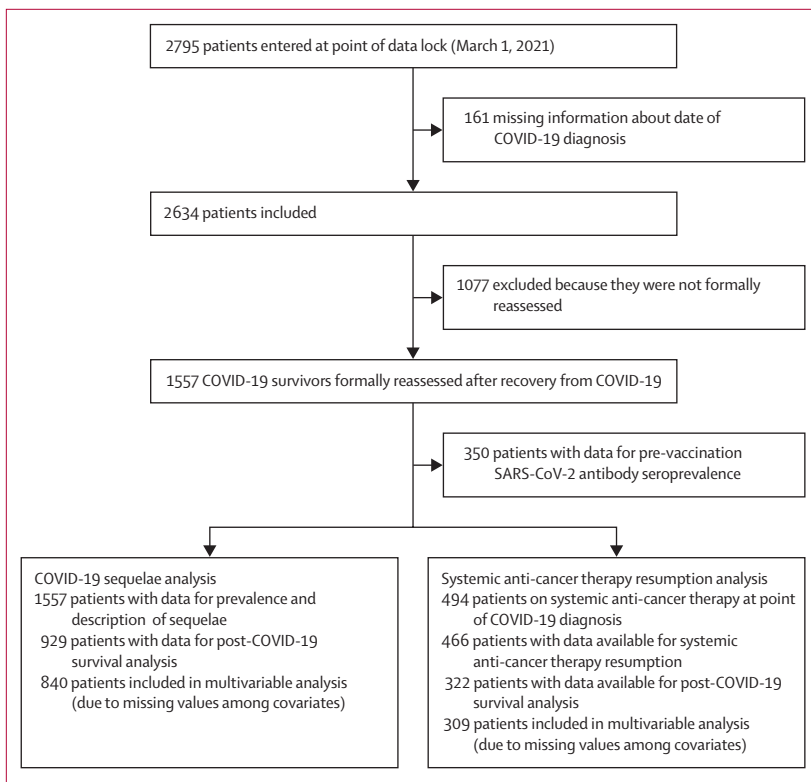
2795 patients entered at point of data lock (March 1, 2021)

161 missing information about date of COVID-19 diagnosis

2634 patients included

1077 excluded because they were not formally reassessed

1557 COVID-19 survivors formally reassessed after recovery from COVID-19

350 patients with data for pre-vaccination SARS-CoV-2 antibody seroprevalence

COVID-19 sequelae analysis
1557 patients with data for prevalence and description of sequelae
929 patients with data for post-COVID-19 survival analysis
840 patients included in multivariable analysis (due to missing values among covariates)

Systemic anti-cancer therapy resumption analysis
494 patients on systemic anti-cancer therapy at point of COVID-19 diagnosis
466 patients with data available for systemic anti-cancer therapy resumption
322 patients with data available for post-COVID-19 survival analysis
309 patients included in multivariable analysis (due to missing values among covariates)